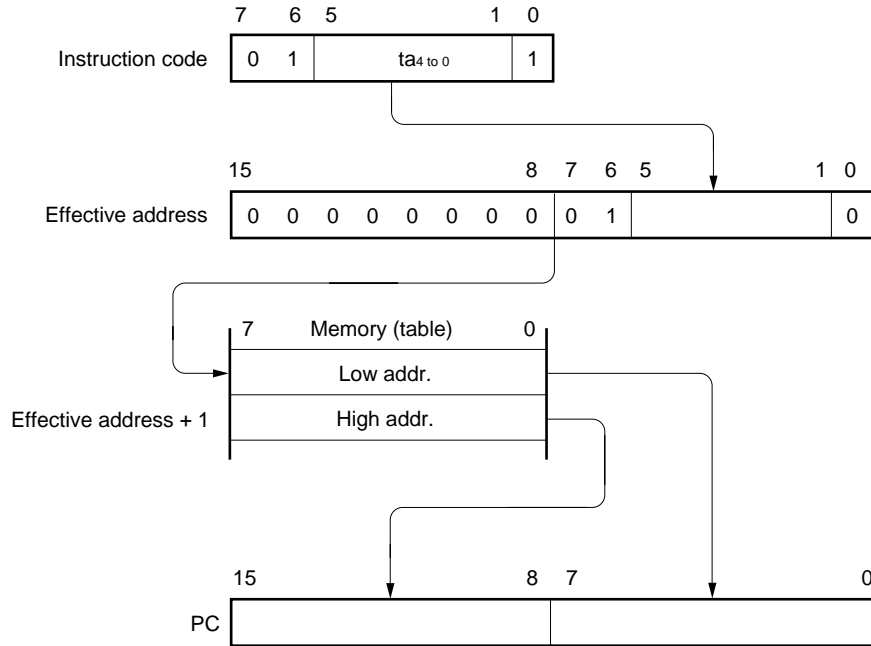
7 6 5 1 0

Instruction code

| 0 | 1 | $ta_{4 \text{ to } 0}$ | 1 |
|---|---|---|---|

15 8 7 6 5 1 0

Effective address

| 0 | 0 | 0 | 0 | 0 | 0 | 0 | 0 | 0 | 1 | | 0 |
|---|---|---|---|---|---|---|---|---|---|---|---|

7 Memory (table) 0

Low addr.

Effective address + 1

High addr.

15 8 7 0

PC